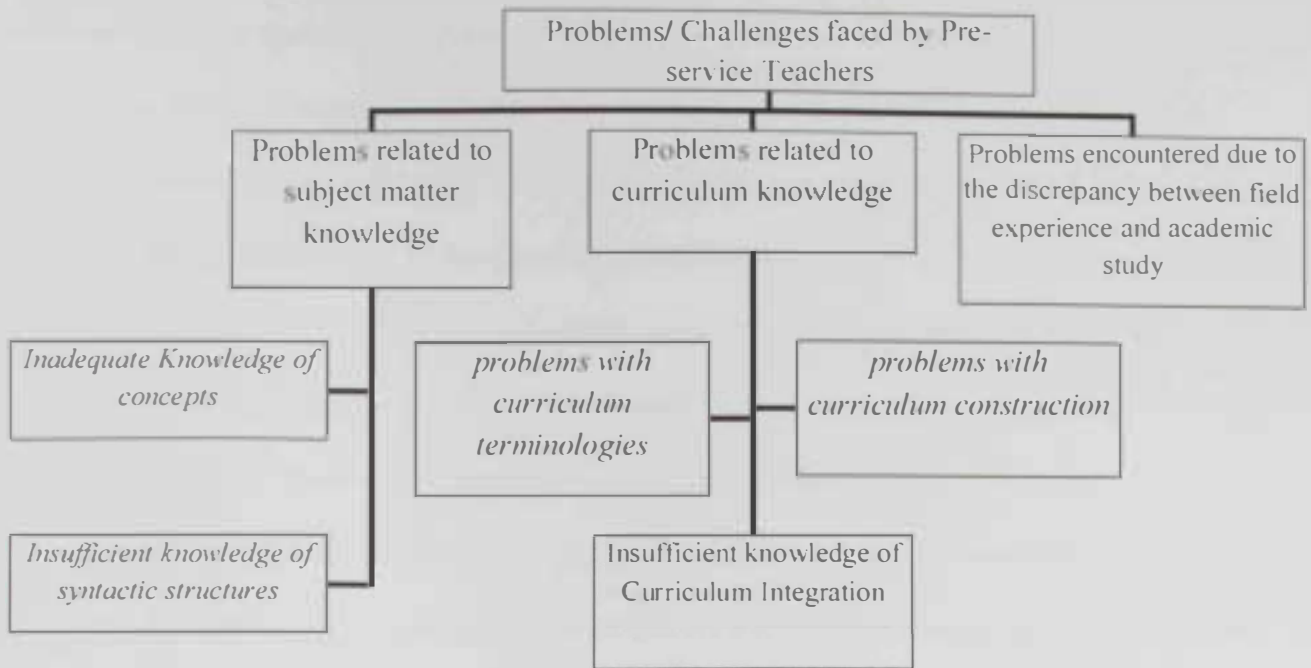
Problems/ Challenges faced by Pre-service Teachers

Problems related to subject matter knowledge

Problems related to curriculum knowledge

Problems encountered due to the discrepancy between field experience and academic study

*Inadequate Knowledge of concepts*

*problems with curriculum terminologies*

*problems with curriculum construction*

*Insufficient knowledge of syntactic structures*

Insufficient knowledge of Curriculum Integration